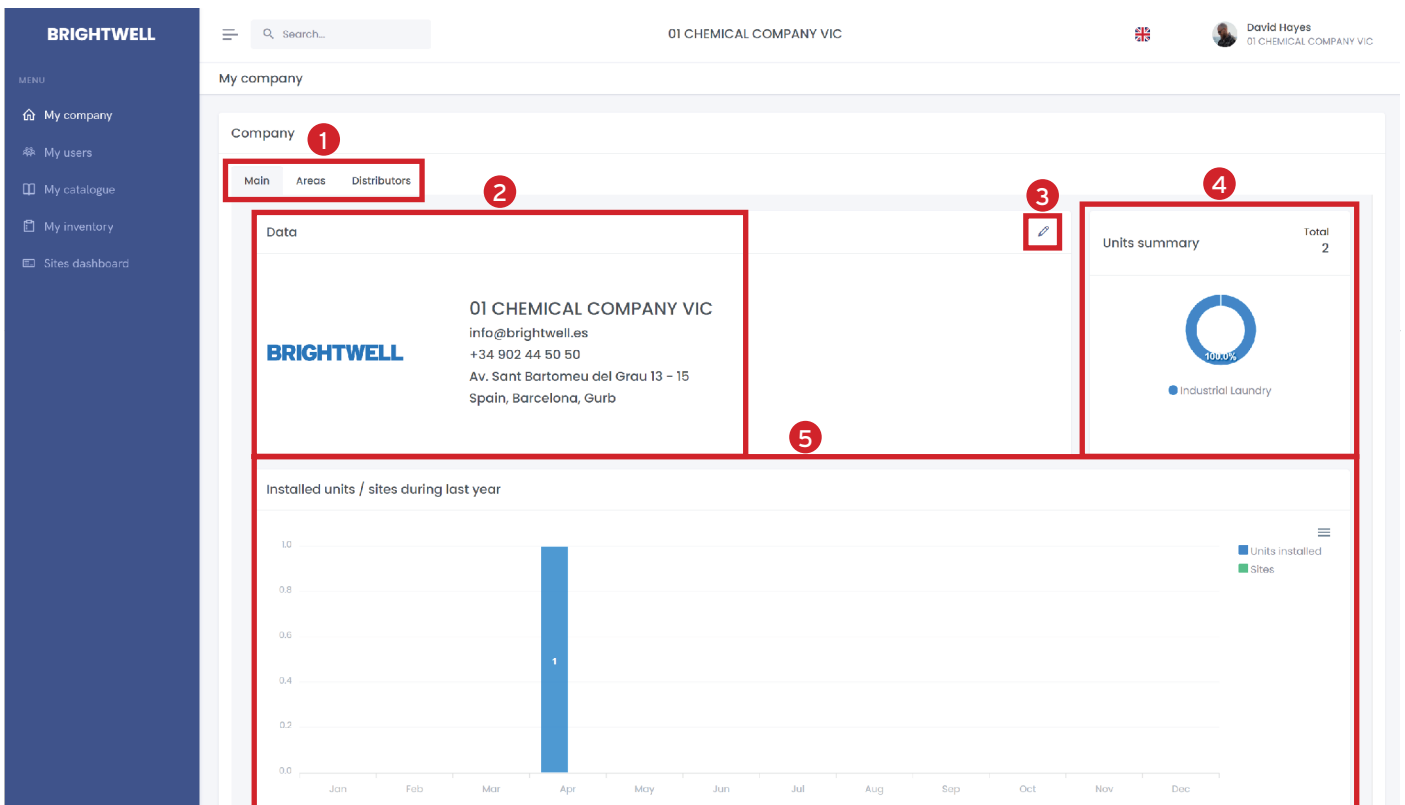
BRIGHTWELL

MENU

My company

My users

My catalogue

My inventory

Sites dashboard

Search...

01 CHEMICAL COMPANY VIC

David Hayes
01 CHEMICAL COMPANY VIC

My company

Company 1

Main Areas Distributors

2 3 4

Data

BRIGHTWELL

01 CHEMICAL COMPANY VIC
info@brightwell.es
+34 902 44 50 50
Av. Sant Bartomeu del Grau 13 - 15
Spain, Barcelona, Gurb

Units summary

Total
2

100.0%

Industrial Laundry

5

Installed units / sites during last year

1.0
0.8
0.6
0.4
0.2
0.0

1

Jan Feb Mar Apr May Jun Jul Aug Sep Oct Nov Dec

Units installed
Sites